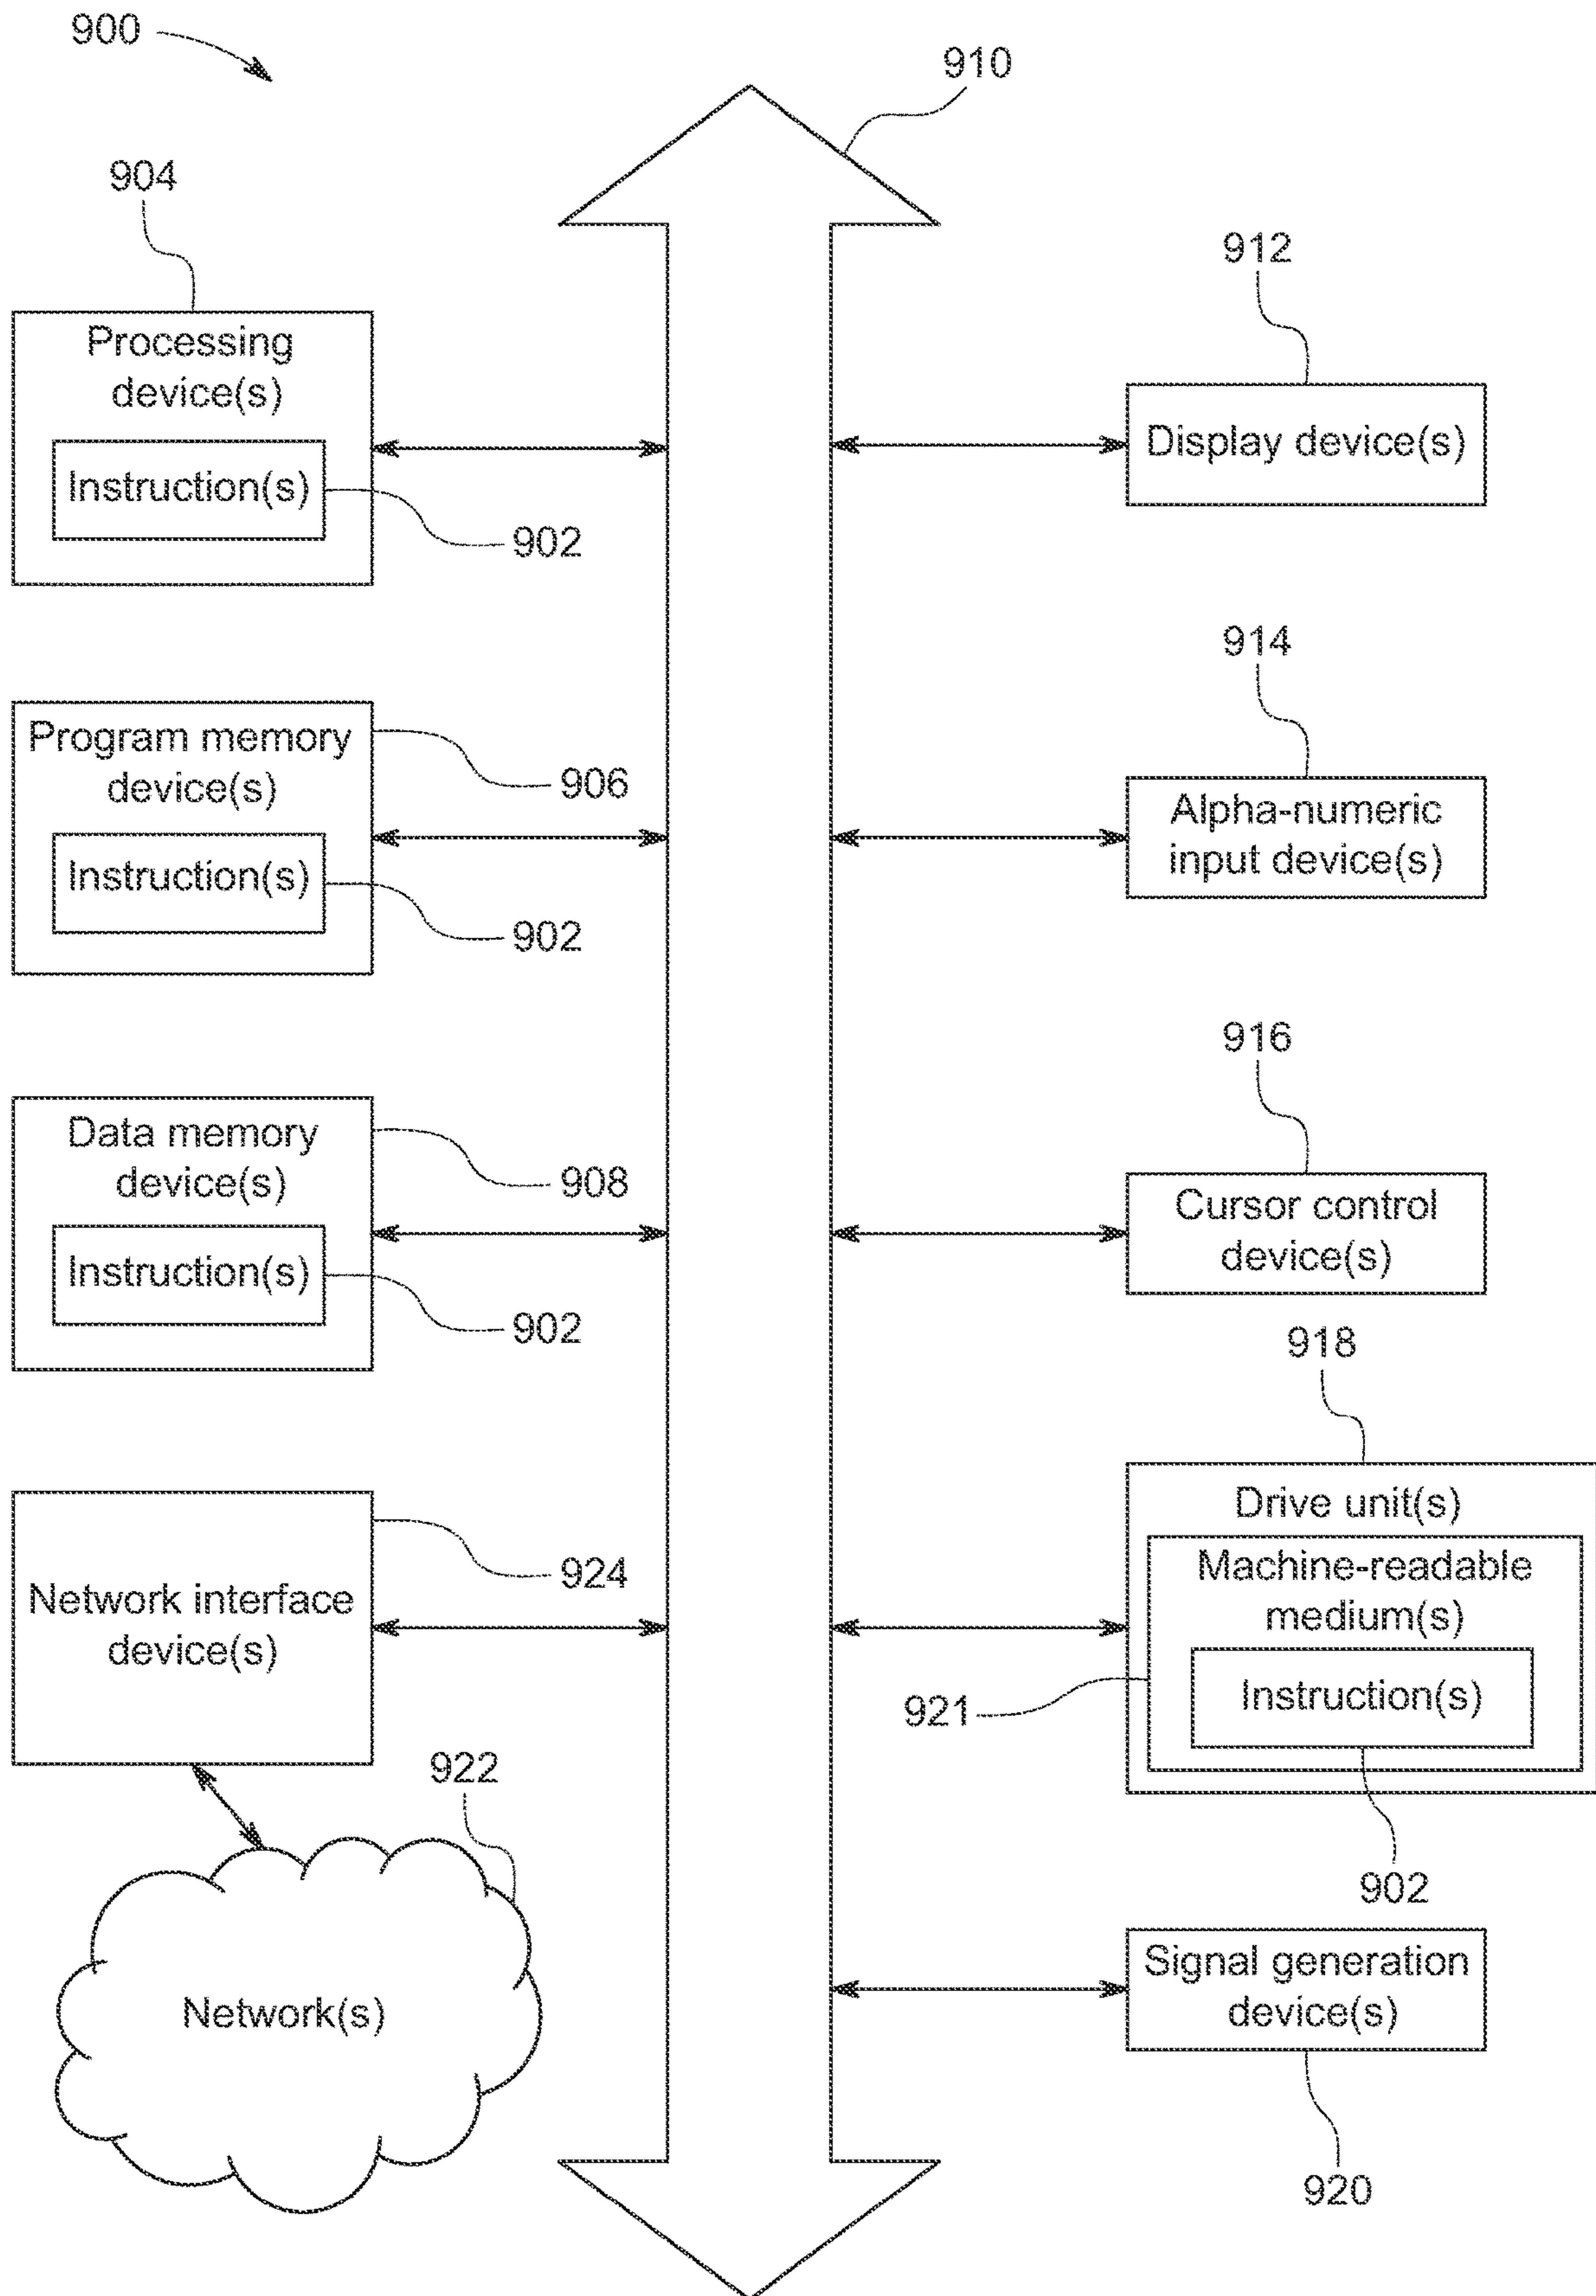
900

910

904

Processing device(s)

Instruction(s)

902

912

Display device(s)

Program memory device(s)

906

Instruction(s)

902

914

Alpha-numeric input device(s)

Data memory device(s)

908

Instruction(s)

902

916

Cursor control device(s)

918

Network interface device(s)

924

Drive unit(s)

Machine-readable medium(s)

921

Instruction(s)

902

922

Network(s)

Signal generation device(s)

920